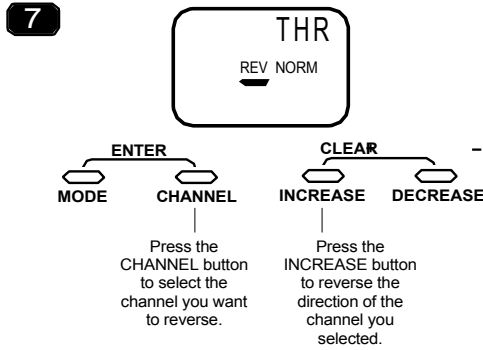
7

THR

REV NORM

ENTER

MODE

CHANNEL

CLEAR

INCREASE

DECREASE

Press the CHANNEL button to select the channel you want to reverse.

Press the INCREASE button to reverse the direction of the channel you selected.